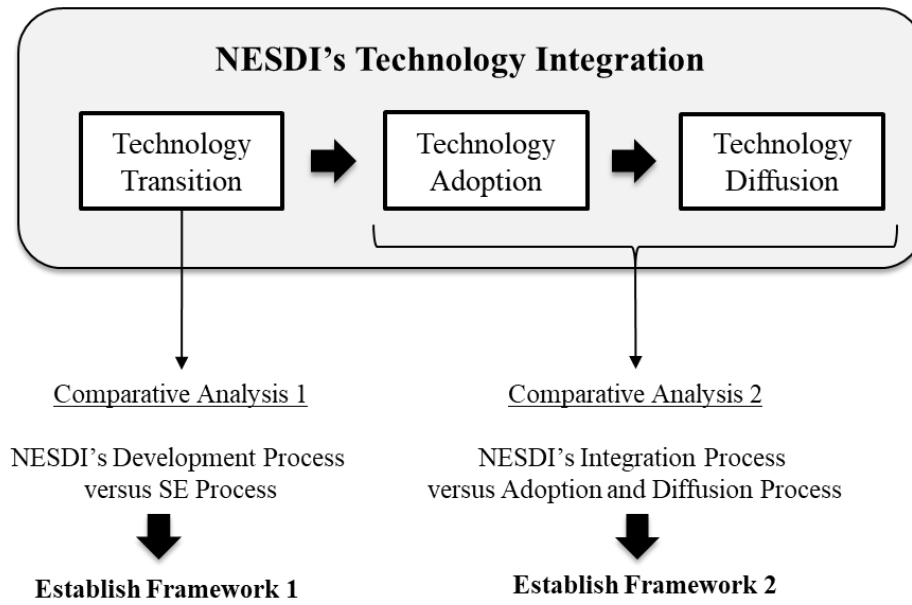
NESDI's Technology Integration

Technology Transition

Technology Adoption

Technology Diffusion

Comparative Analysis 1

NESDI's Development Process versus SE Process

Establish Framework 1

Comparative Analysis 2

NESDI's Integration Process versus Adoption and Diffusion Process

Establish Framework 2